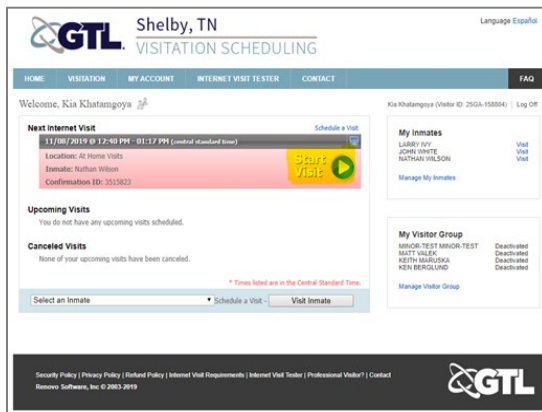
GTL Shelby, TN
VISITATION SCHEDULING

Language Español

HOME VISITATION MY ACCOUNT INTERNET VISIT TESTER CONTACT FAQ

Welcome, Kia Khatamgoya

Kia Khatamgoya (Visitor ID: 25GA-158804) | Log Off

Next Internet Visit
Schedule a Visit
11/08/2019 @ 12:40 PM - 01:17 PM (central standard time)
Location: At Home Visits
Inmate: Nathan Wilson
Confirmation ID: 3515823
Start Visit

Upcoming Visits
You do not have any upcoming visits scheduled.

Canceled Visits
None of your upcoming visits have been canceled.

* Times listed are in the Central Standard Time.

Select an Inmate ▾ Schedule a Visit - Visit Inmate

My Inmates
LARRY IVY Visit
JOHN WHITE Visit
NATHAN WILSON Visit
Manage My Inmates

My Visitor Group
MINOR-TEST MINOR-TEST Deactivated
MATT VALEK Deactivated
KEITH MARUSKA Deactivated
KEN BERGLUND Deactivated
Manage Visitor Group

Security Policy | Privacy Policy | Refund Policy | Internet Visit Requirements | Internet Visit Tester | Professional Visitor? | Contact
Renovo Software, Inc © 2003-2019

GTL